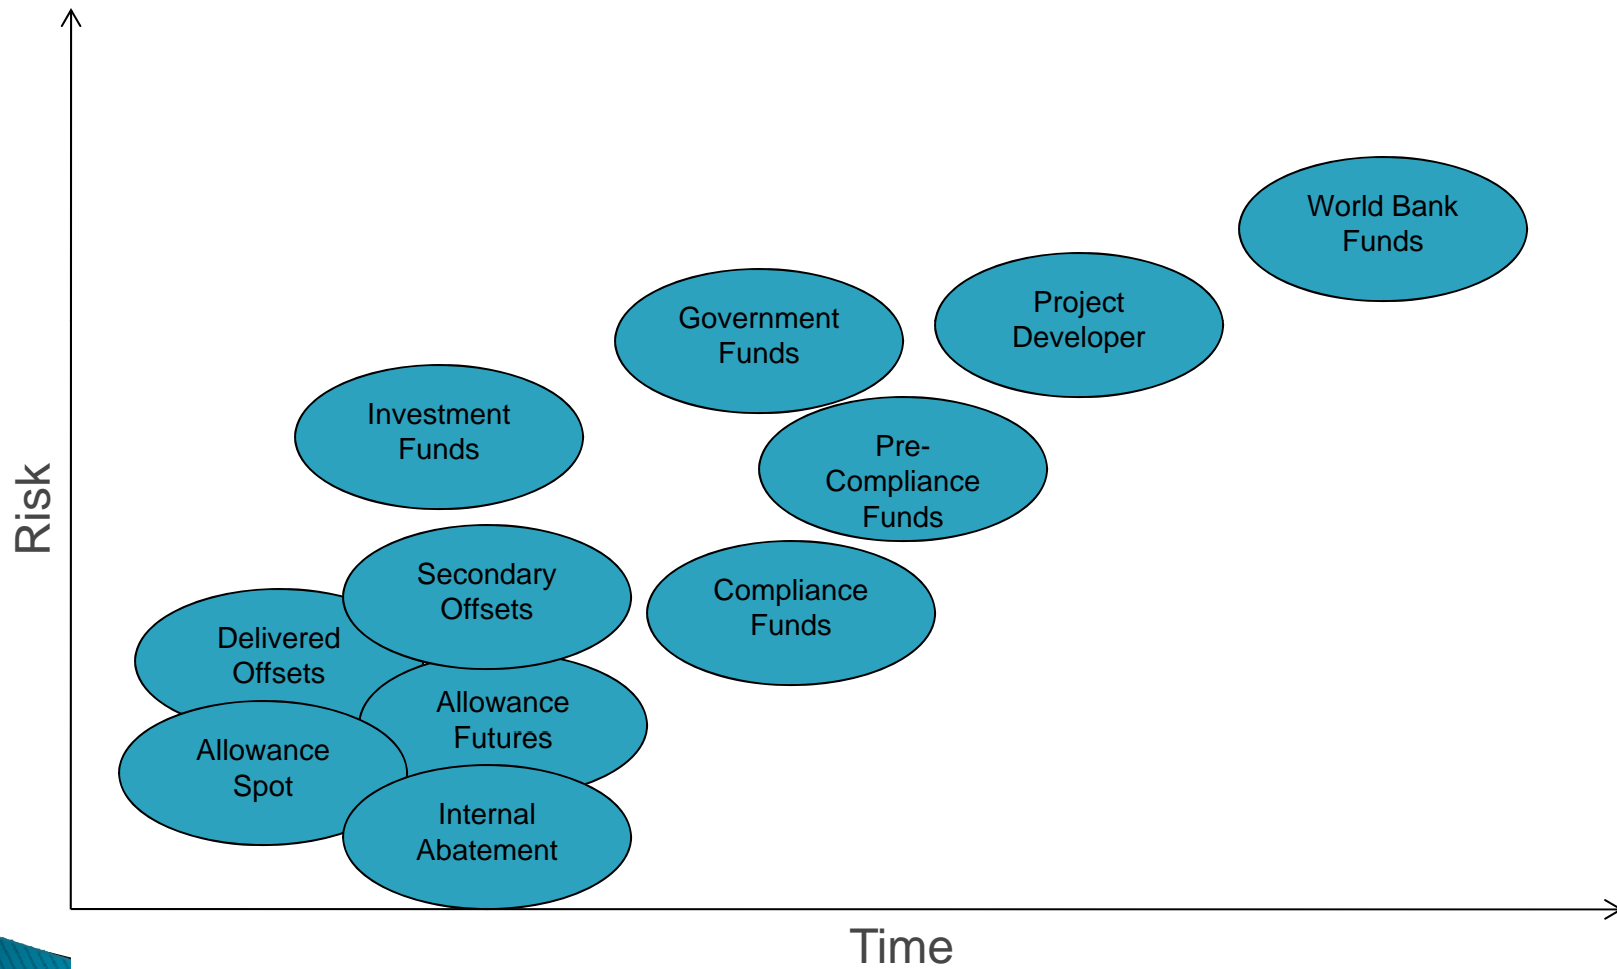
Risk

World Bank Funds

Project Developer

Government Funds

Investment Funds

Pre-Compliance Funds

Secondary Offsets

Compliance Funds

Delivered Offsets

Allowance Futures

Allowance Spot

Internal Abatement

Time